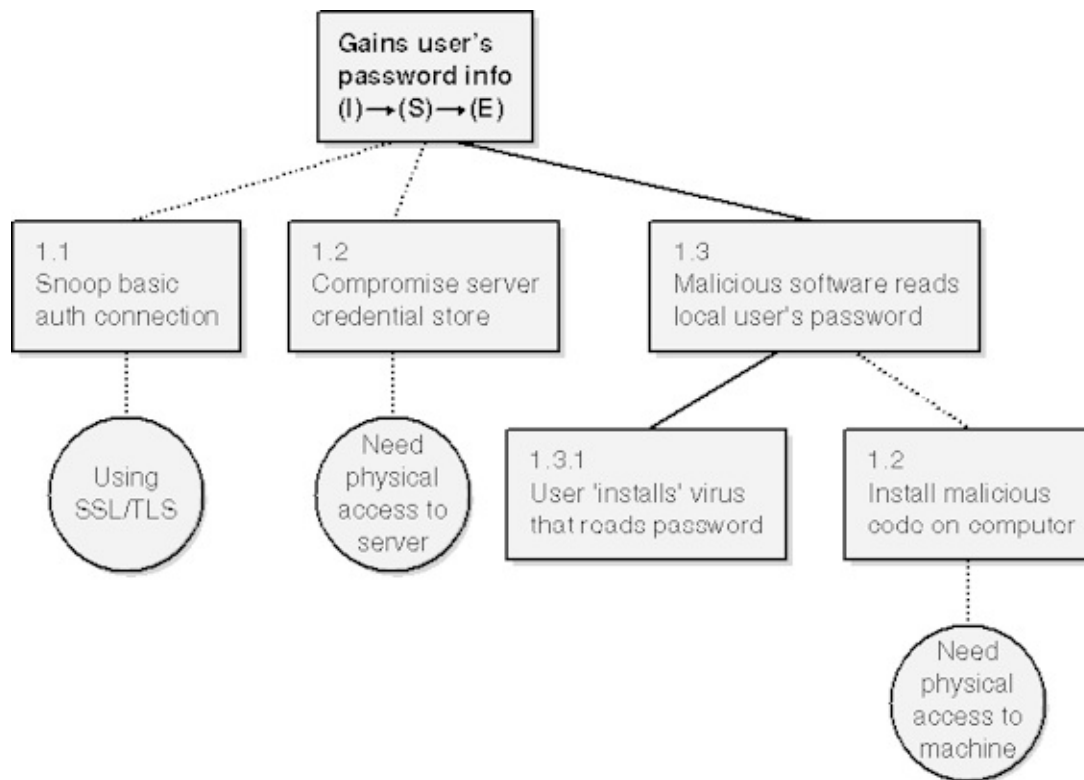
Gains user's password info
(I)$\rightarrow$(S)$\rightarrow$(E)

1.1
Snoop basic auth connection

Using SSL/TLS

1.2
Compromise server credential store

Need physical access to server

1.3
Malicious software reads local user's password

1.3.1
User 'installs' virus that reads password

1.2
Install malicious code on computer

Need physical access to machine